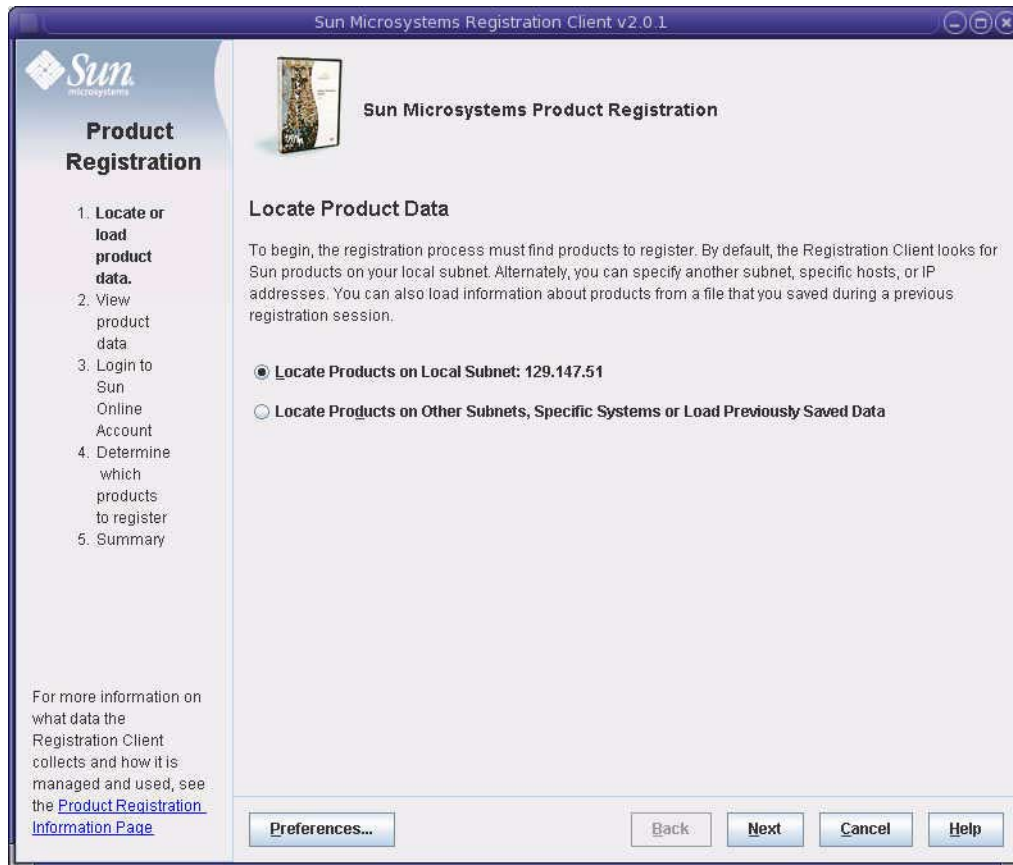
Sun Microsystems Registration Client v2.0.1

Sun microsystems

Product Registration

1. Locate or load product data.
2. View product data
3. Login to Sun Online Account
4. Determine which products to register
5. Summary

For more information on what data the Registration Client collects and how it is managed and used, see the Product Registration Information Page

Sun Microsystems Product Registration

Locate Product Data

To begin, the registration process must find products to register. By default, the Registration Client looks for Sun products on your local subnet. Alternately, you can specify another subnet, specific hosts, or IP addresses. You can also load information about products from a file that you saved during a previous registration session.

Locate Products on Local Subnet: 129.147.51

Locate Products on Other Subnets, Specific Systems or Load Previously Saved Data

Preferences...

Back

Next

Cancel

Help